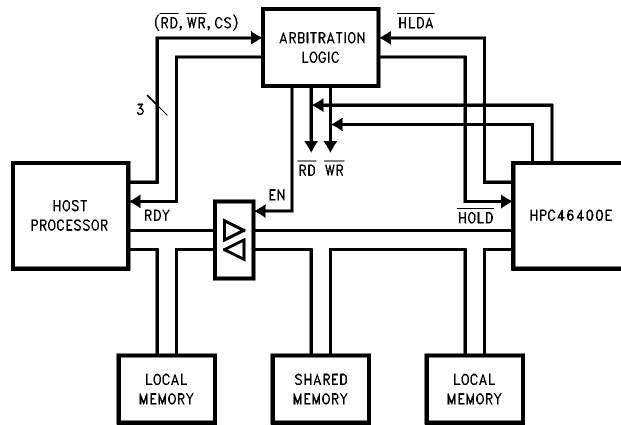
$(\overline{RD}, \overline{WR}, CS)$

ARBITRATION LOGIC

$\overline{HLDA}$

3

$\overline{RD}$ $\overline{WR}$

EN

HOST PROCESSOR

RDY

$\overline{HOLD}$

HPC46400E

LOCAL MEMORY

SHARED MEMORY

LOCAL MEMORY